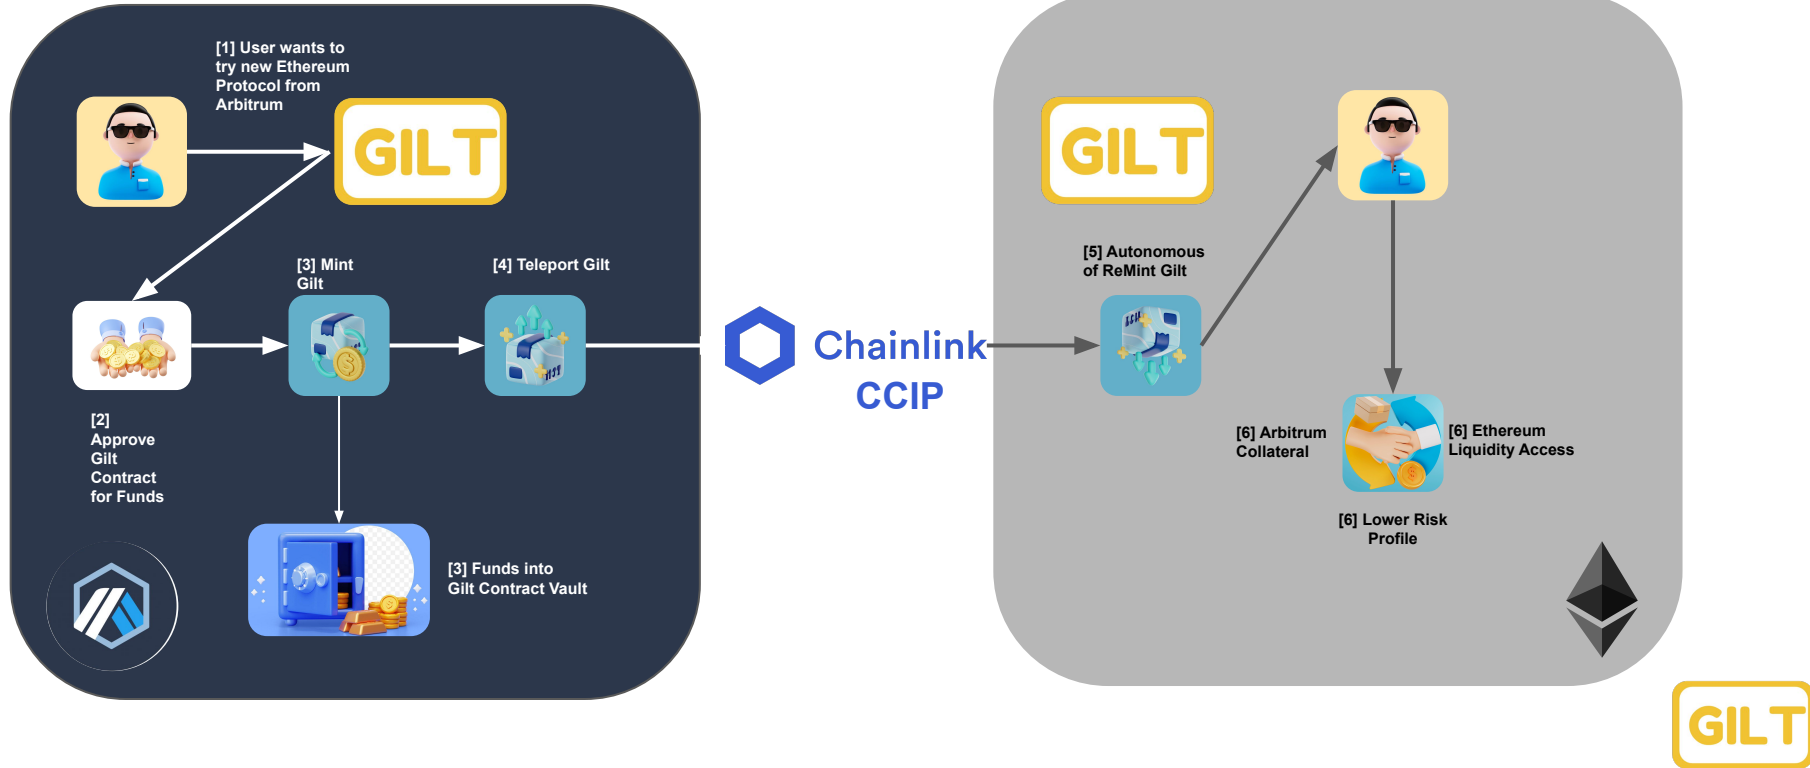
[1] User wants to try new Ethereum Protocol from Arbitrum

GILT

[2] Approve Gilt Contract for Funds

[3] Mint Gilt

[4] Teleport Gilt

[3] Funds into Gilt Contract Vault

Chainlink CCIP

GILT

[5] Autonomous of ReMint Gilt

[6] Arbitrum Collateral

[6] Ethereum Liquidity Access

[6] Lower Risk Profile

GILT